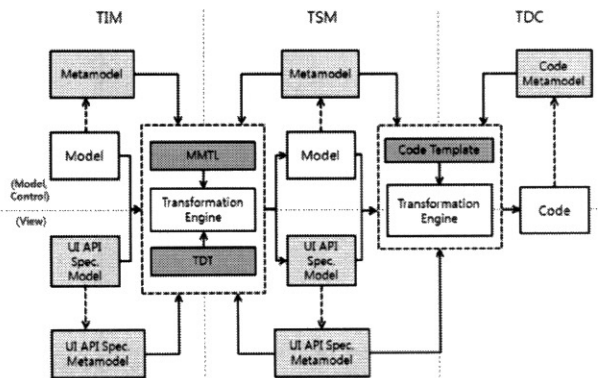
TIM

TSM

TDC

Metamodel

Metamodel

Code Metamodel

Model

MMTL

Transformation Engine

TDT

Model

Code Template

Transformation Engine

Code

(Model, Control)

(View)

UI API Spec. Model

UI API Spec. Model

UI API Spec. Metamodel

UI API Spec. Metamodel